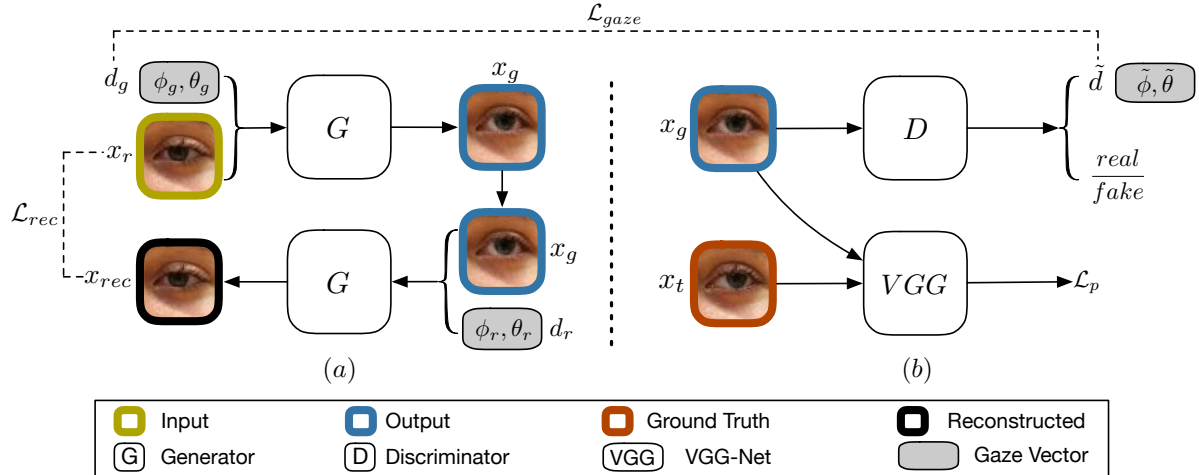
$\mathcal{L}_{gaze}$

$d_g$ $\phi_g, \theta_g$

$x_r$

$G$

$x_g$

$x_g$

$\mathcal{L}_{rec}$

$x_{rec}$

$G$

$\phi_r, \theta_r$ $d_r$

$(a)$

$x_g$

$D$

$\tilde{d}$ $\tilde{\phi}, \tilde{\theta}$

$\frac{real}{fake}$

$x_t$

$VGG$

$\mathcal{L}_p$

$(b)$

Input | Output | Ground Truth | Reconstructed

G Generator | D Discriminator | VGG VGG-Net | Gaze Vector